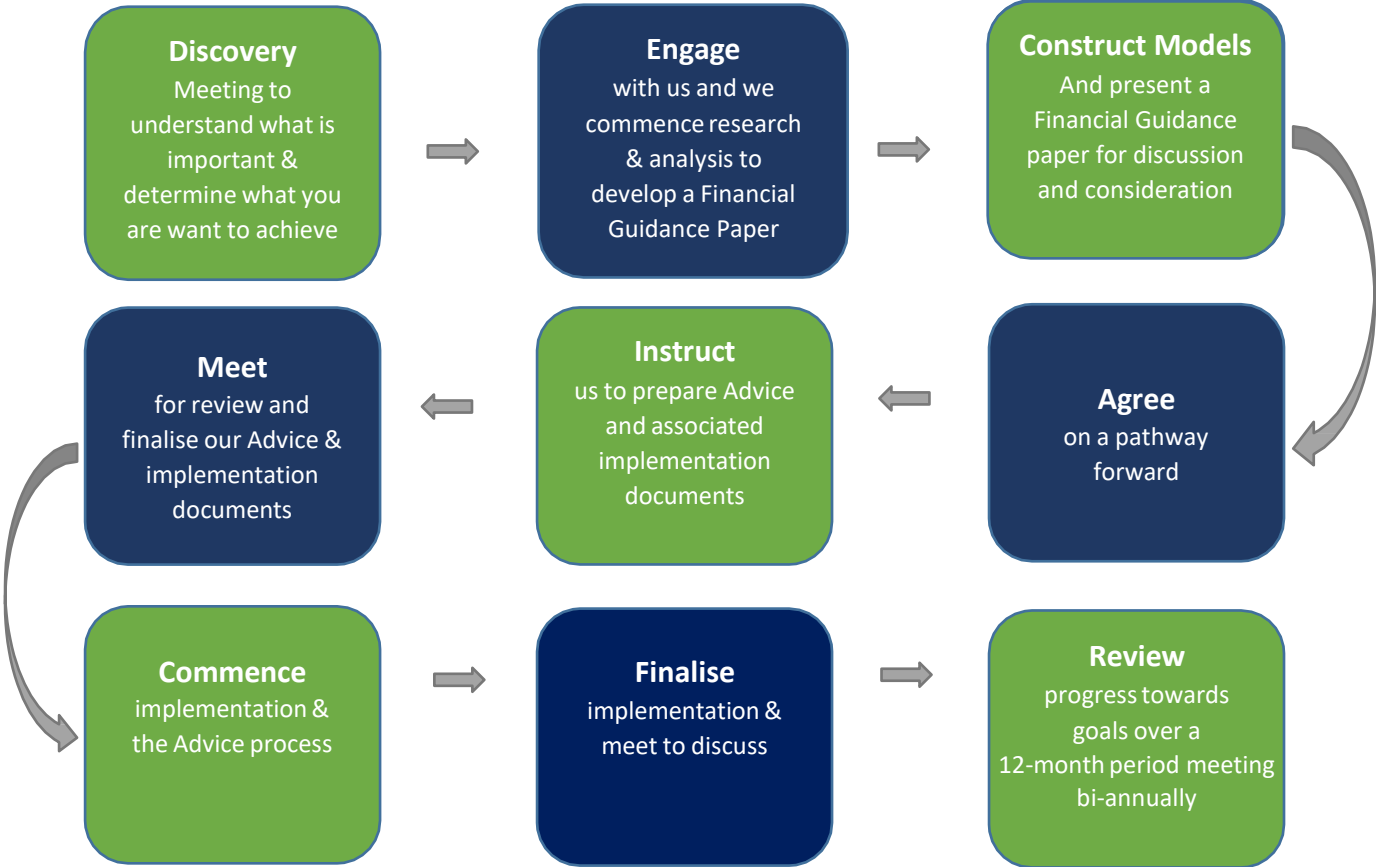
Discovery
Meeting to understand what is important & determine what you are want to achieve

Engage
with us and we commence research & analysis to develop a Financial Guidance Paper

Construct Models
And present a Financial Guidance paper for discussion and consideration

Agree
on a pathway forward

Instruct
us to prepare Advice and associated implementation documents

Meet
for review and finalise our Advice & implementation documents

Commence
implementation & the Advice process

Finalise
implementation & meet to discuss

Review
progress towards goals over a 12-month period meeting bi-annually